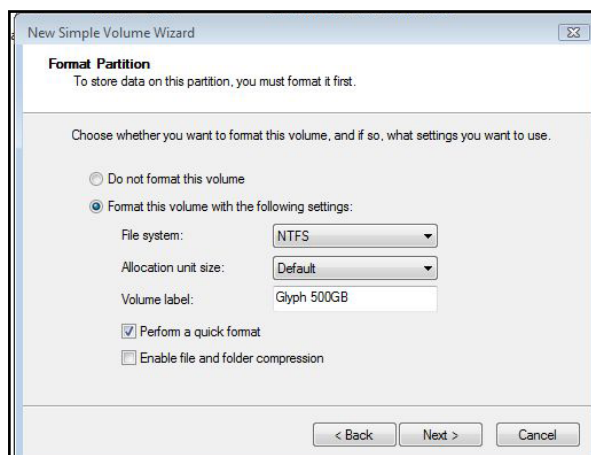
New Simple Volume Wizard

Format Partition
To store data on this partition, you must format it first.

Choose whether you want to format this volume, and if so, what settings you want to use.

Do not format this volume

Format this volume with the following settings:

File system: NTFS

Allocation unit size: Default

Volume label: Glyph 500GB

Perform a quick format

Enable file and folder compression

< Back Next > Cancel